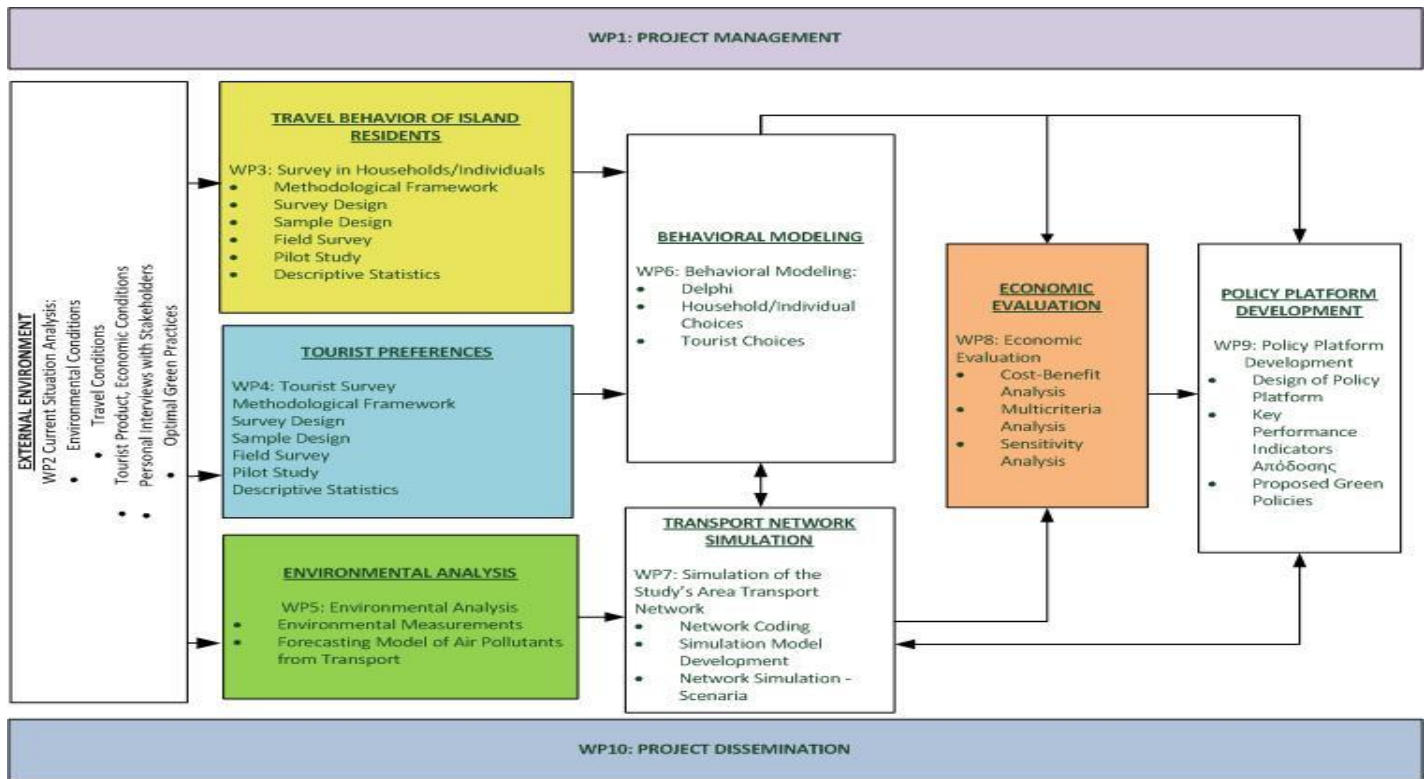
WP1: PROJECT MANAGEMENT

EXTERNAL ENVIRONMENT
WP2 Current Situation Analysis:
• Environmental Conditions
• Travel Conditions
• Tourist Product, Economic Conditions
• Personal Interviews with Stakeholders
• Optimal Green Practices

TRAVEL BEHAVIOR OF ISLAND RESIDENTS
WP3: Survey in Households/Individuals
• Methodological Framework
• Survey Design
• Sample Design
• Field Survey
• Pilot Study
• Descriptive Statistics

TOURIST PREFERENCES
WP4: Tourist Survey
Methodological Framework
Survey Design
Sample Design
Field Survey
Pilot Study
Descriptive Statistics

ENVIRONMENTAL ANALYSIS
WP5: Environmental Analysis
• Environmental Measurements
• Forecasting Model of Air Pollutants from Transport

BEHAVIORAL MODELING
WP6: Behavioral Modeling:
• Delphi
• Household/Individual Choices
• Tourist Choices

TRANSPORT NETWORK SIMULATION
WP7: Simulation of the Study's Area Transport Network
• Network Coding
• Simulation Model Development
• Network Simulation - Scenaria

ECONOMIC EVALUATION
WP8: Economic Evaluation
• Cost-Benefit Analysis
• Multicriteria Analysis
• Sensitivity Analysis

POLICY PLATFORM DEVELOPMENT
WP9: Policy Platform Development
• Design of Policy Platform
• Key Performance Indicators Απόδοσης
• Proposed Green Policies

WP10: PROJECT DISSEMINATION